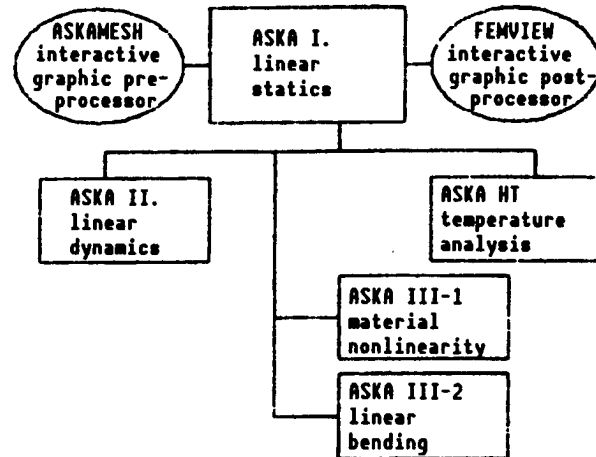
ASKAMESH interactive graphic preprocessor

ASKA I. linear statics

FEMVIEW interactive graphic postprocessor

ASKA II. linear dynamics

ASKA HT temperature analysis

ASKA III-1 material nonlinearity

ASKA III-2 linear bending